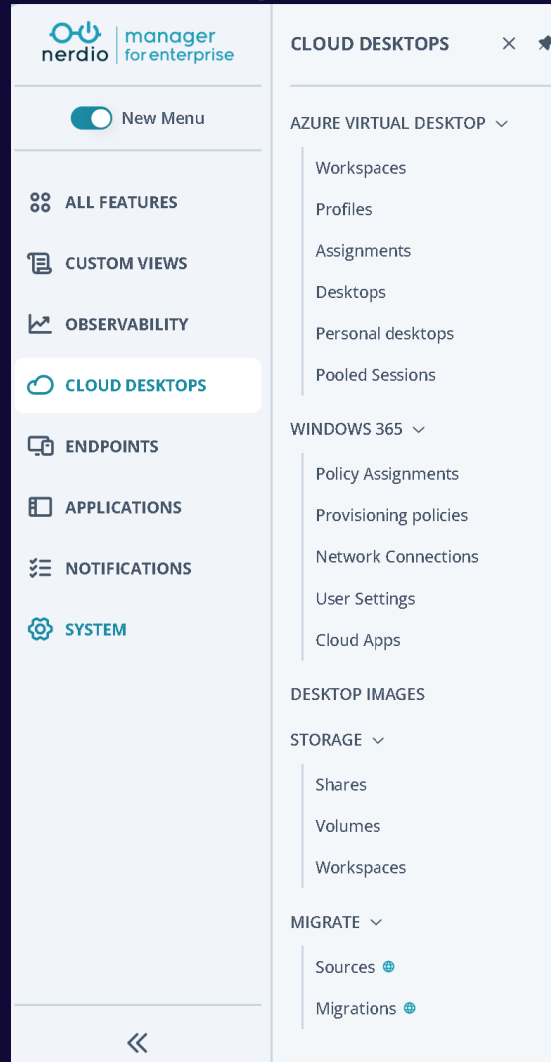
nerdio | manager for enterprise

New Menu

ALL FEATURES

CUSTOM VIEWS

OBSERVABILITY

CLOUD DESKTOPS

ENDPOINTS

APPLICATIONS

NOTIFICATIONS

SYSTEM

«

CLOUD DESKTOPS ×

AZURE VIRTUAL DESKTOP

Workspaces

Profiles

Assignments

Desktops

Personal desktops

Pooled Sessions

WINDOWS 365

Policy Assignments

Provisioning policies

Network Connections

User Settings

Cloud Apps

DESKTOP IMAGES

STORAGE

Shares

Volumes

Workspaces

MIGRATE

Sources

Migrations